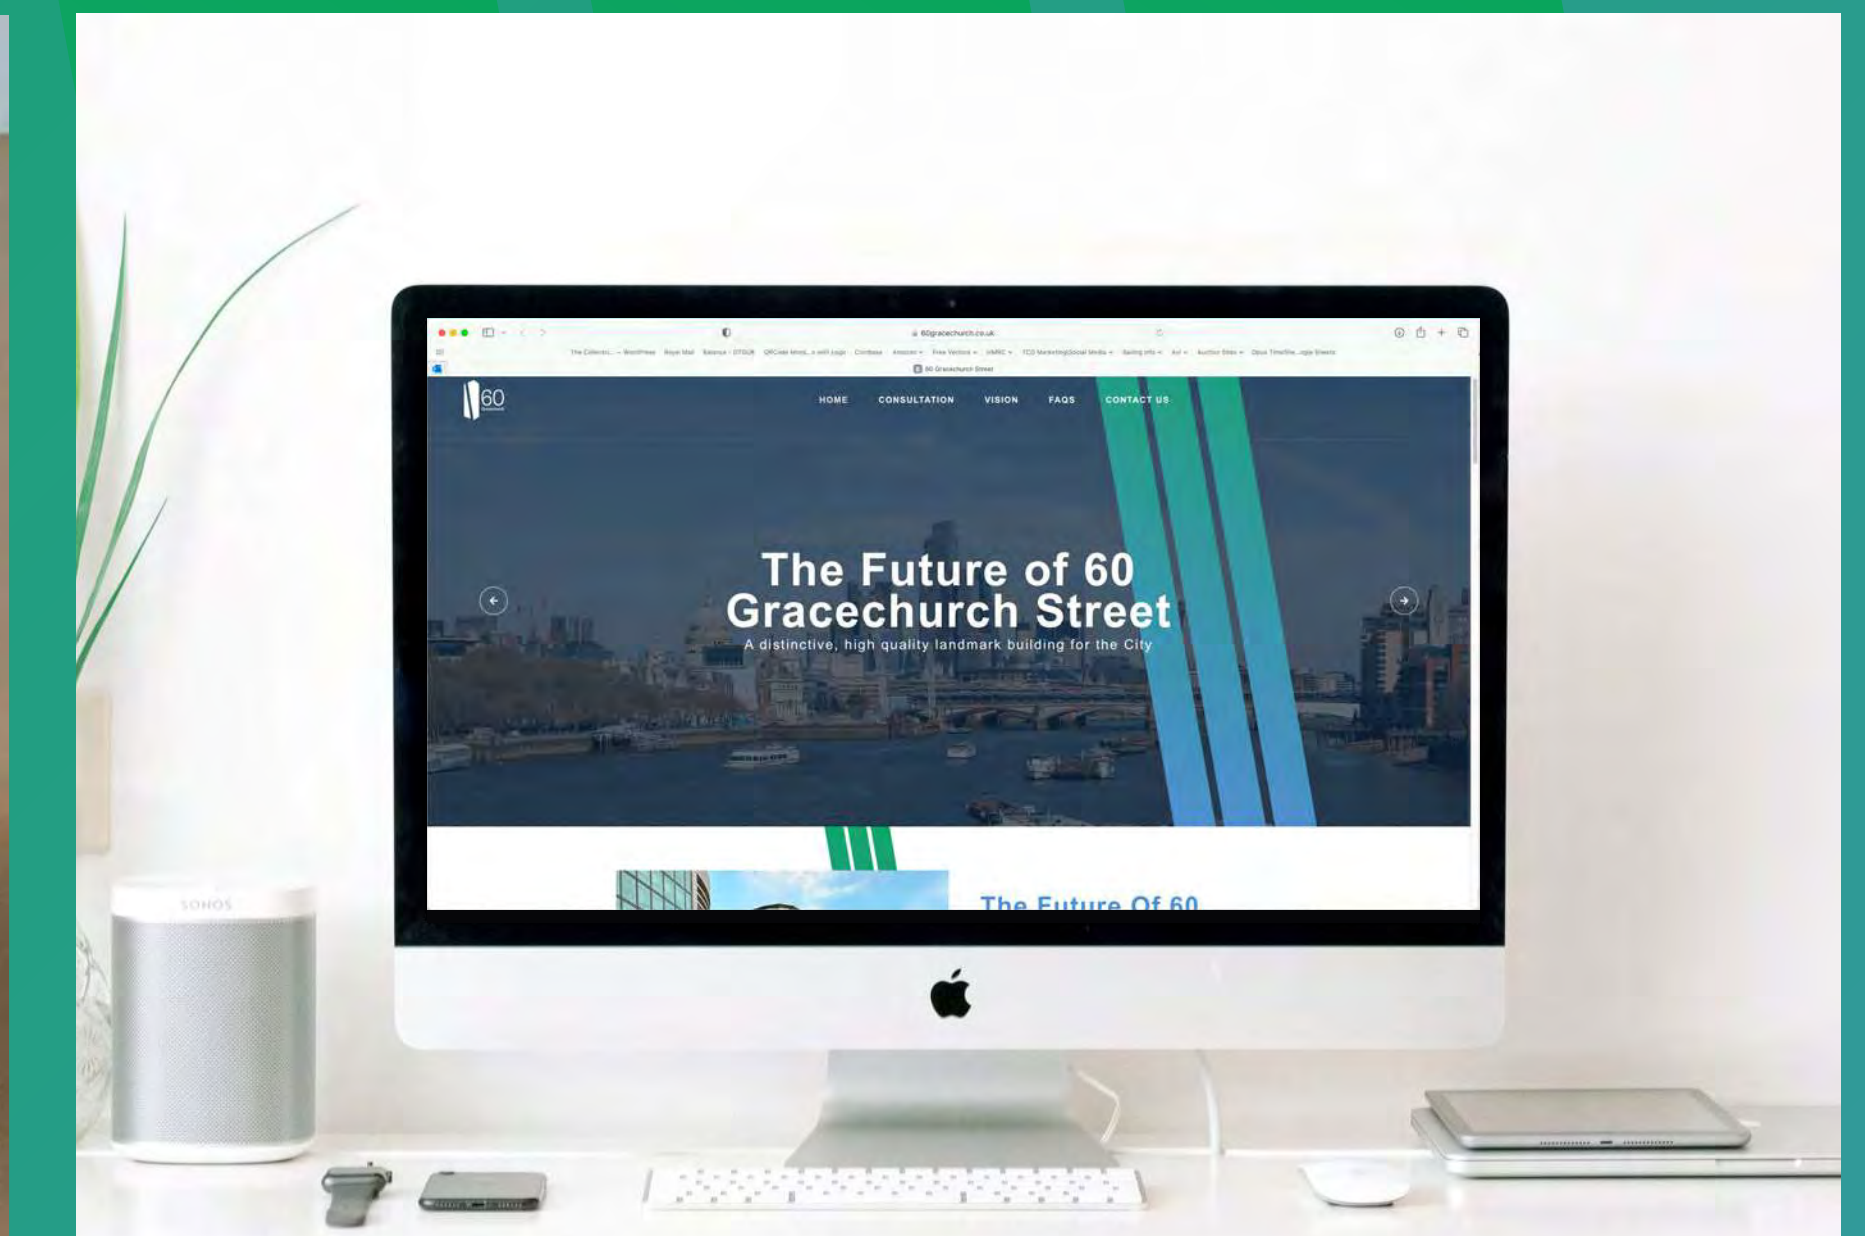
60gracechurch.co.uk

60 Gracechurch Street

60

HOME CONSULTATION VISION FAQS CONTACT US

The Future of 60 Gracechurch Street

A distinctive, high quality landmark building for the City

The Future Of 60

SONOS